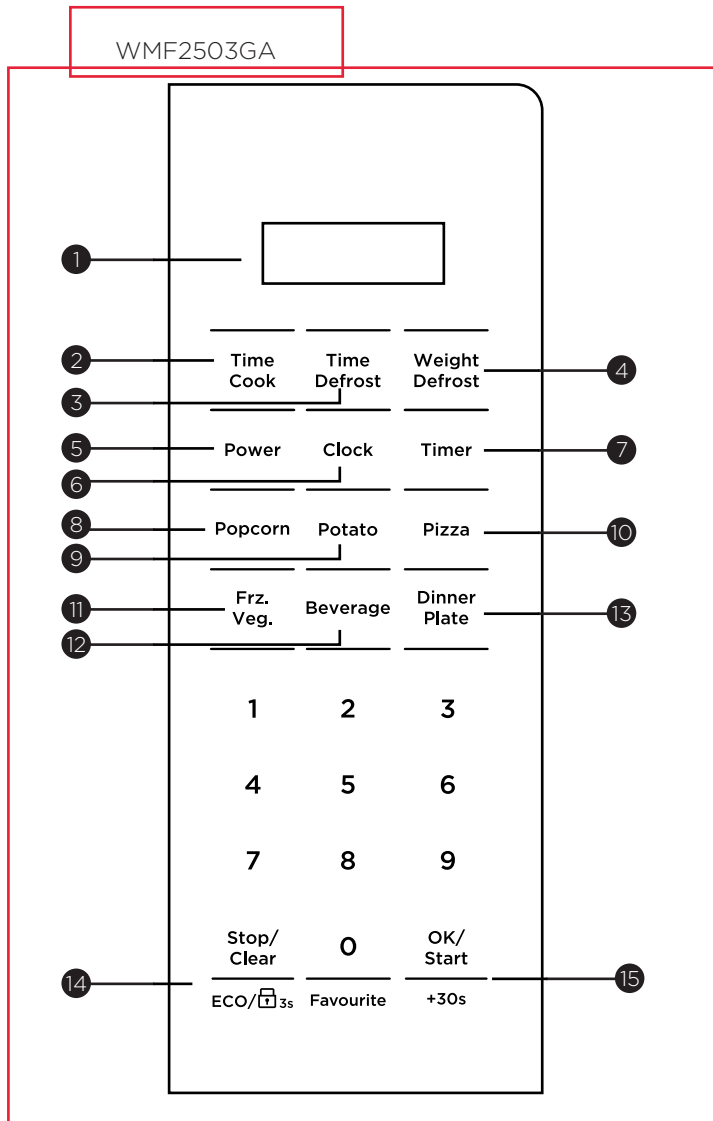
WMF2503GA

1

2 Time Cook
3 Time Defrost
4 Weight Defrost

5 Power
6 Clock
7 Timer

8 Popcorn
9 Potato
10 Pizza

11 Frz. Veg.
12 Beverage
13 Dinner Plate

1 2 3
4 5 6
7 8 9

Stop/ Clear
0
OK/ Start

14 ECO/🔒3s
Favourite
15 +30s